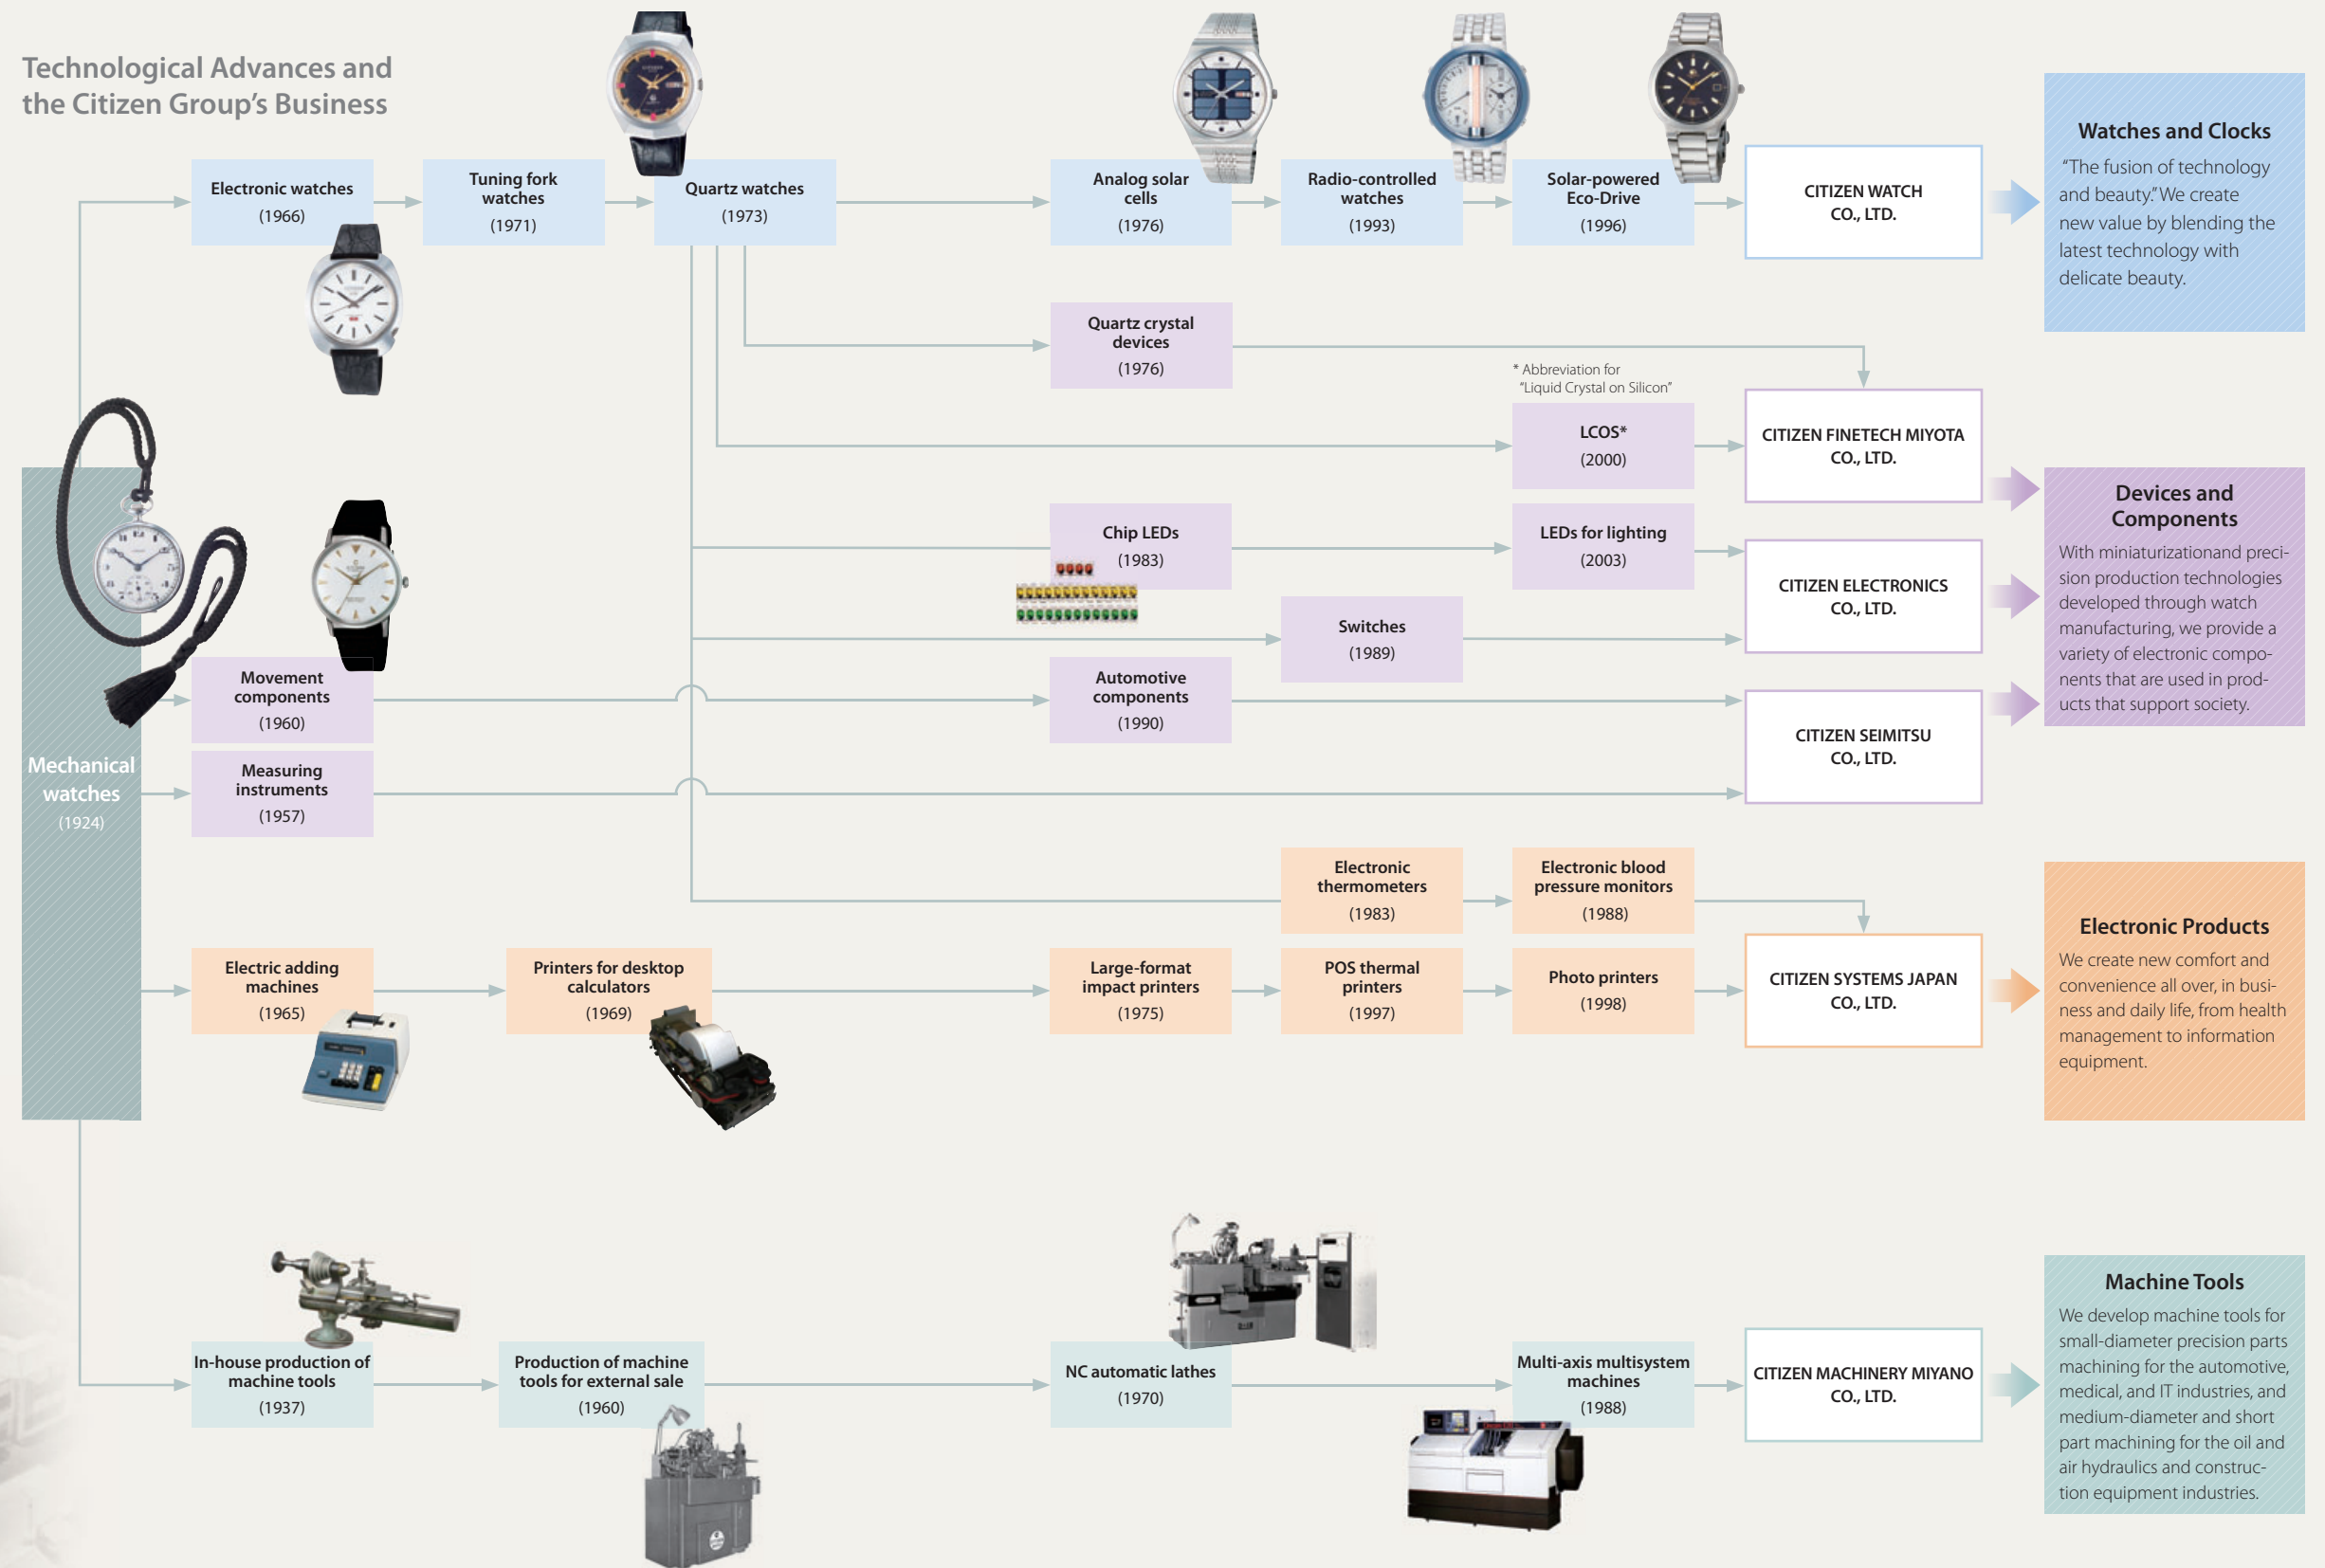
Technological Advances and the Citizen Group's Business

Electronic watches
(1966)

Tuning fork watches
(1971)

Quartz watches
(1973)

Analog solar cells
(1976)

Radio-controlled watches
(1993)

Solar-powered Eco-Drive
(1996)

CITIZEN WATCH CO., LTD.

Watches and Clocks
"The fusion of technology and beauty." We create new value by blending the latest technology with delicate beauty.

Quartz crystal devices
(1976)

* Abbreviation for "Liquid Crystal on Silicon"

LCOS*
(2000)

CITIZEN FINETECH MIYOTA CO., LTD.

Chip LEDs
(1983)

LEDs for lighting
(2003)

CITIZEN ELECTRONICS CO., LTD.

Devices and Components
With miniaturizationand precision production technologies developed through watch manufacturing, we provide a variety of electronic components that are used in products that support society.

Switches
(1989)

Movement components
(1960)

Automotive components
(1990)

CITIZEN SEIMITSU CO., LTD.

Mechanical watches
(1924)

Measuring instruments
(1957)

Electronic thermometers
(1983)

Electronic blood pressure monitors
(1988)

Electric adding machines
(1965)

Printers for desktop calculators
(1969)

Large-format impact printers
(1975)

POS thermal printers
(1997)

Photo printers
(1998)

CITIZEN SYSTEMS JAPAN CO., LTD.

Electronic Products
We create new comfort and convenience all over, in business and daily life, from health management to information equipment.

In-house production of machine tools
(1937)

Production of machine tools for external sale
(1960)

NC automatic lathes
(1970)

Multi-axis multisystem machines
(1988)

CITIZEN MACHINERY MIYANO CO., LTD.

Machine Tools
We develop machine tools for small-diameter precision parts machining for the automotive, medical, and IT industries, and medium-diameter and short part machining for the oil and air hydraulics and construction equipment industries.